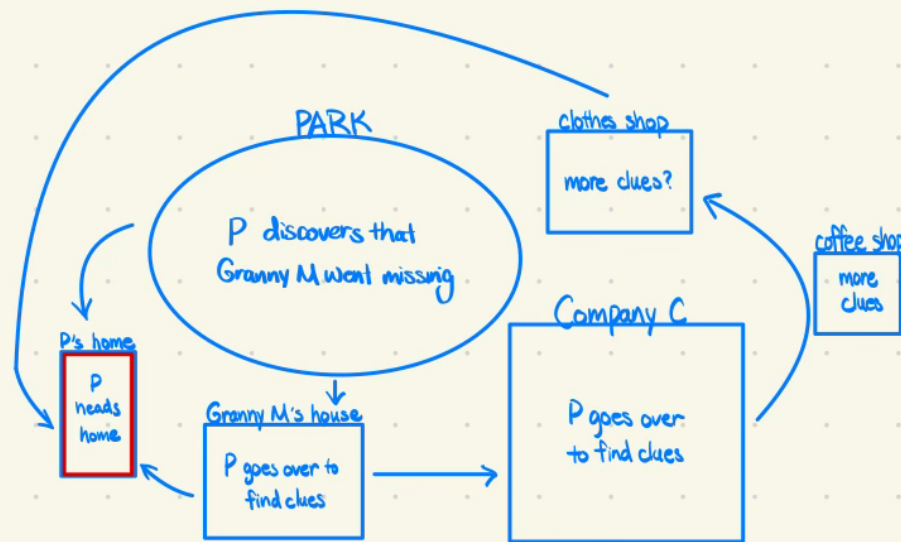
PARK

P discovers that Granny M went missing

clothes shop

more clues?

coffee shop

more clues

P's home

P heads home

Granny M's house

P goes over to find clues

Company C

P goes over to find clues